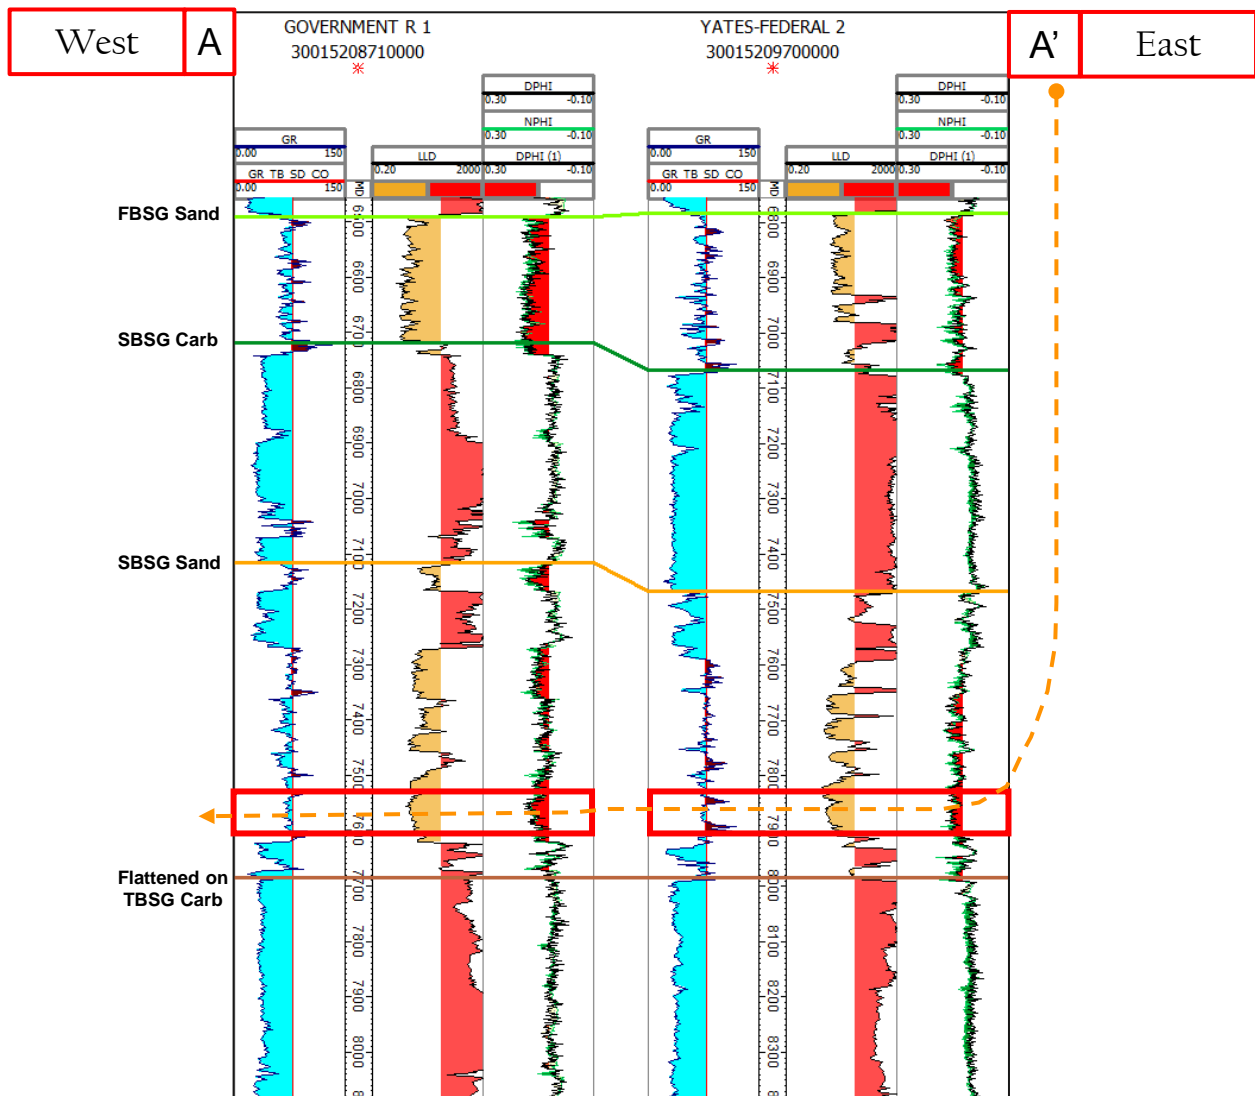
West A

GOVERNMENT R 1
30015208710000

YATES-FEDERAL 2
30015209700000

A' East

GR
0.00 150
GR TB SD CO
0.00 150

LLD
0.20 2000

DPHI
0.30 -0.10
NPHI
0.30 -0.10
DPHI (1)
0.30 -0.10

GR
0.00 150
GR TB SD CO
0.00 150

LLD
0.20 2000

DPHI
0.30 -0.10
NPHI
0.30 -0.10
DPHI (1)
0.30 -0.10

MD 6500 6600 6700 6800 6900 7000 7100 7200 7300 7400 7500 7600 7700 7800 7900 8000

MD 6800 6900 7000 7100 7200 7300 7400 7500 7600 7700 7800 7900 8000 8100 8200 8300

FBSG Sand

SBSG Carb

SBSG Sand

Flattened on TBSG Carb